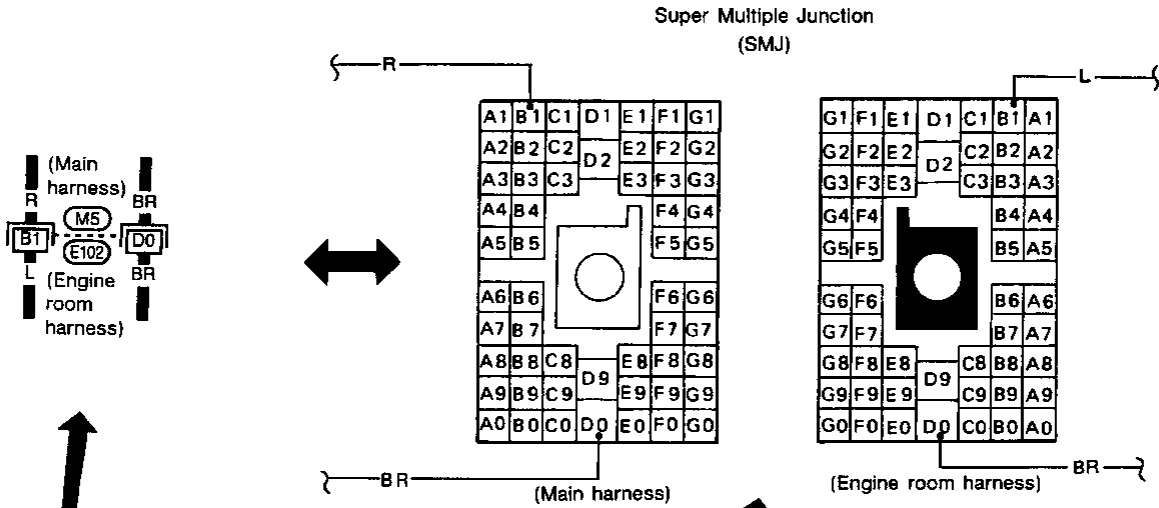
Super Multiple Junction (SMJ)

(Main harness)
R
BR
M5
B1
D0
E102
L
BR
(Engine room harness)

R

| A1 | B1 | C1 | D1 | E1 | F1 | G1 |
|---|---|---|---|---|---|---|
| A2 | B2 | C2 | D2 | E2 | F2 | G2 |
| A3 | B3 | C3 | | E3 | F3 | G3 |
| A4 | B4 | | | | F4 | G4 |
| A5 | B5 | | | | F5 | G5 |
| A6 | B6 | | | | F6 | G6 |
| A7 | B7 | | | | F7 | G7 |
| A8 | B8 | C8 | D9 | E8 | F8 | G8 |
| A9 | B9 | C9 | | E9 | F9 | G9 |
| A0 | B0 | C0 | D0 | E0 | F0 | G0 |

BR
(Main harness)

L

| G1 | F1 | E1 | D1 | C1 | B1 | A1 |
|---|---|---|---|---|---|---|
| G2 | F2 | E2 | D2 | C2 | B2 | A2 |
| G3 | F3 | E3 | | C3 | B3 | A3 |
| G4 | F4 | | | | B4 | A4 |
| G5 | F5 | | | | B5 | A5 |
| G6 | F6 | | | | B6 | A6 |
| G7 | F7 | | | | B7 | A7 |
| G8 | F8 | E8 | D9 | C8 | B8 | A8 |
| G9 | F9 | E9 | | C9 | B9 | A9 |
| G0 | F0 | E0 | D0 | C0 | B0 | A0 |

BR
(Engine room harness)